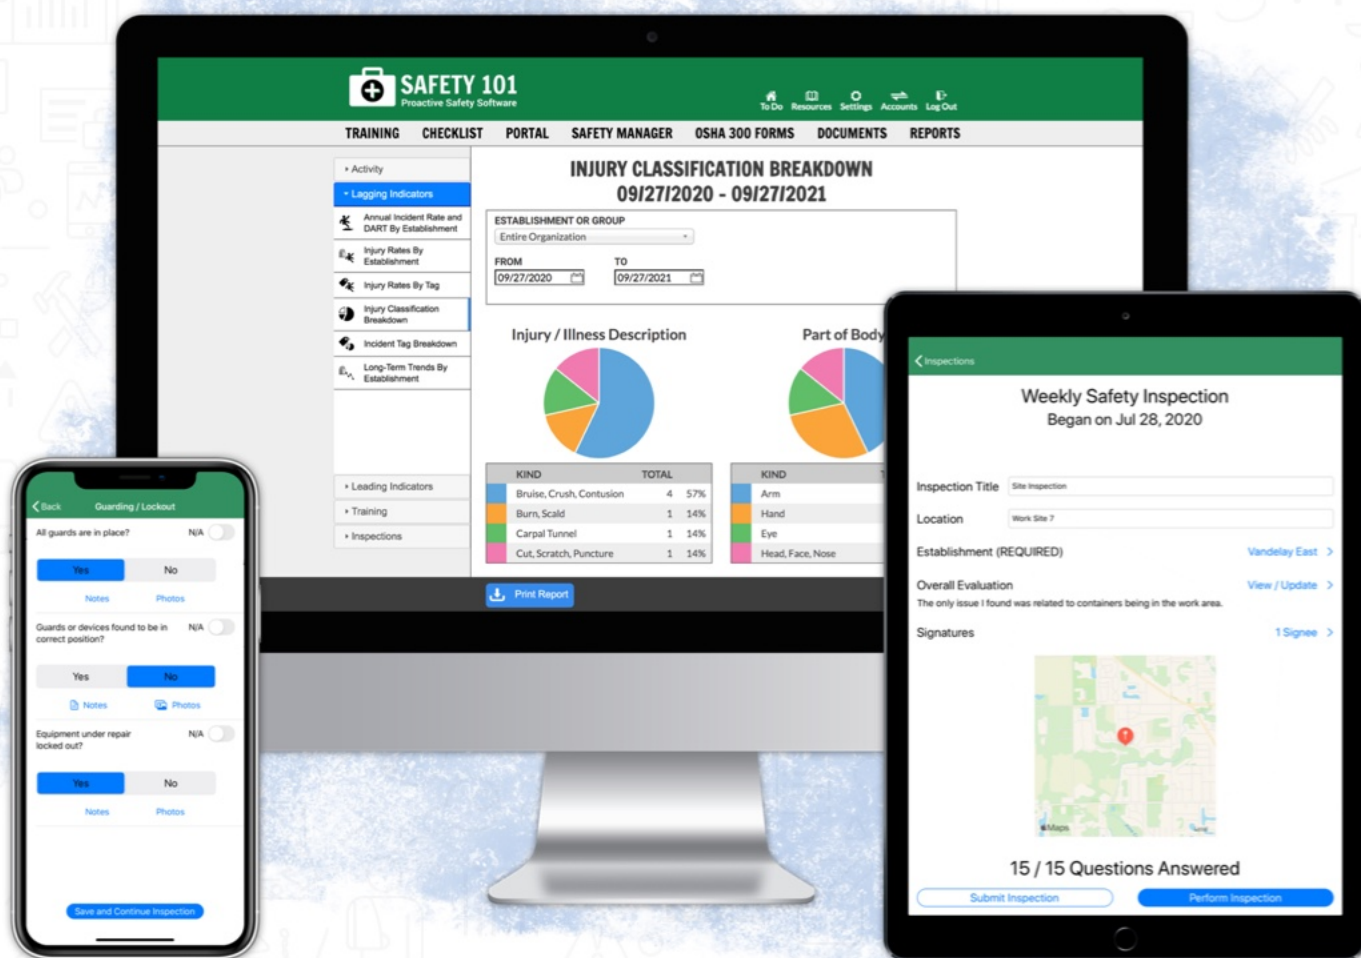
SAFETY 101
Proactive Safety Software

To Do Resources Settings Accounts Log Out

TRAINING CHECKLIST PORTAL SAFETY MANAGER OSHA 300 FORMS DOCUMENTS REPORTS

Activity
Lagging Indicators
Annual Incident Rate and DART By Establishment
Injury Rates By Establishment
Injury Rates By Tag
Injury Classification Breakdown
Incident Tag Breakdown
Long-Term Trends By Establishment
Leading Indicators
Training
Inspections

INJURY CLASSIFICATION BREAKDOWN
09/27/2020 - 09/27/2021

ESTABLISHMENT OR GROUP
Entire Organization
FROM
09/27/2020
TO
09/27/2021

Injury / Illness Description

Part of Body

| KIND | TOTAL | |
|---|---|---|
| Bruise, Crush, Contusion | 4 | 57% |
| Burn, Scald | 1 | 14% |
| Carpal Tunnel | 1 | 14% |
| Cut, Scratch, Puncture | 1 | 14% |

| KIND |
|---|
| Arm |
| Hand |
| Eye |
| Head, Face, Nose |

Print Report

Back Guarding / Lockout
All guards are in place? N/A
Yes No
Notes Photos
Guards or devices found to be in correct position? N/A
Yes No
Notes Photos
Equipment under repair locked out? N/A
Yes No
Notes Photos
Save and Continue Inspection

Inspections
Weekly Safety Inspection
Began on Jul 28, 2020
Inspection Title Site Inspection
Location Work Site 7
Establishment (REQUIRED) Vandelay East
Overall Evaluation View / Update
The only issue I found was related to containers being in the work area.
Signatures 1 Signee
Maps
15 / 15 Questions Answered
Submit Inspection Perform Inspection